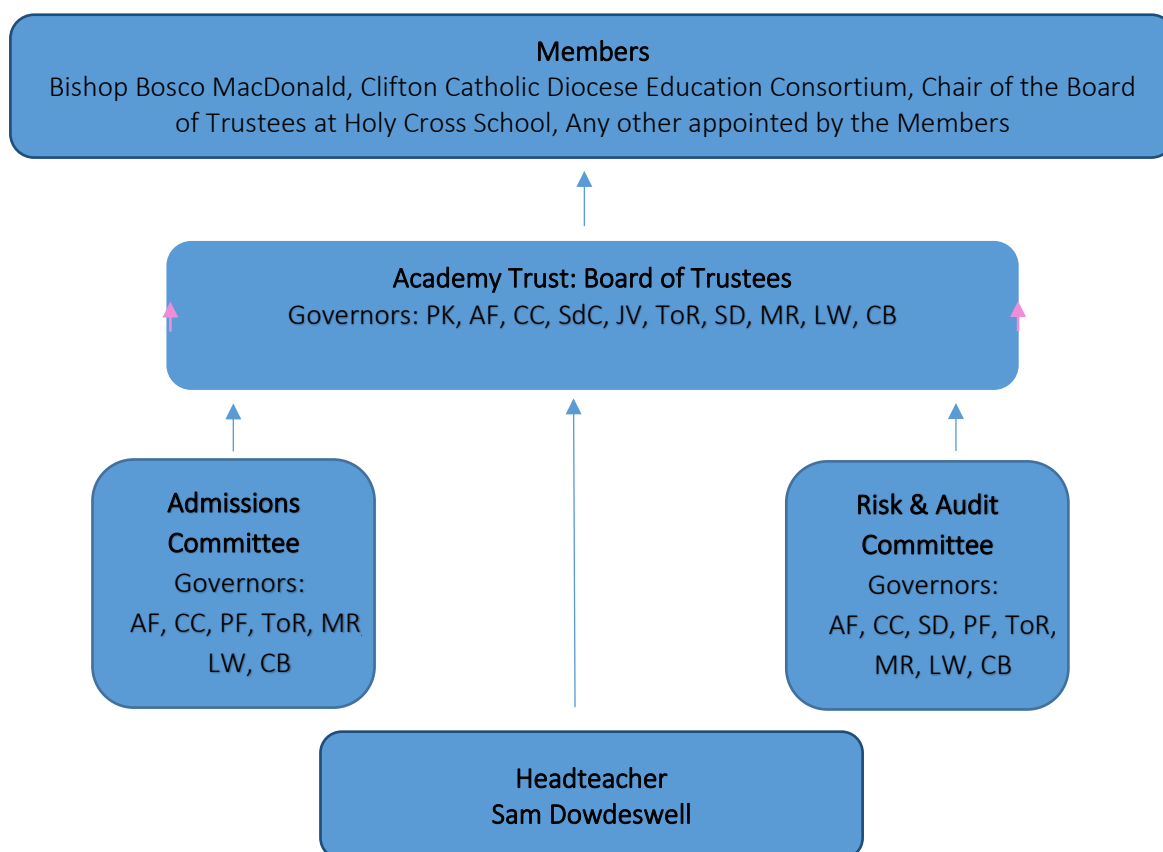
Members
Bishop Bosco MacDonald, Clifton Catholic Diocese Education Consortium, Chair of the Board of Trustees at Holy Cross School, Any other appointed by the Members

Academy Trust: Board of Trustees
Governors: PK, AF, CC, SdC, JV, ToR, SD, MR, LW, CB

Admissions Committee
Governors:
AF, CC, PF, ToR, MR
LW, CB

Risk & Audit Committee
Governors:
AF, CC, SD, PF, ToR,
MR, LW, CB

Headteacher
Sam Dowdeswell